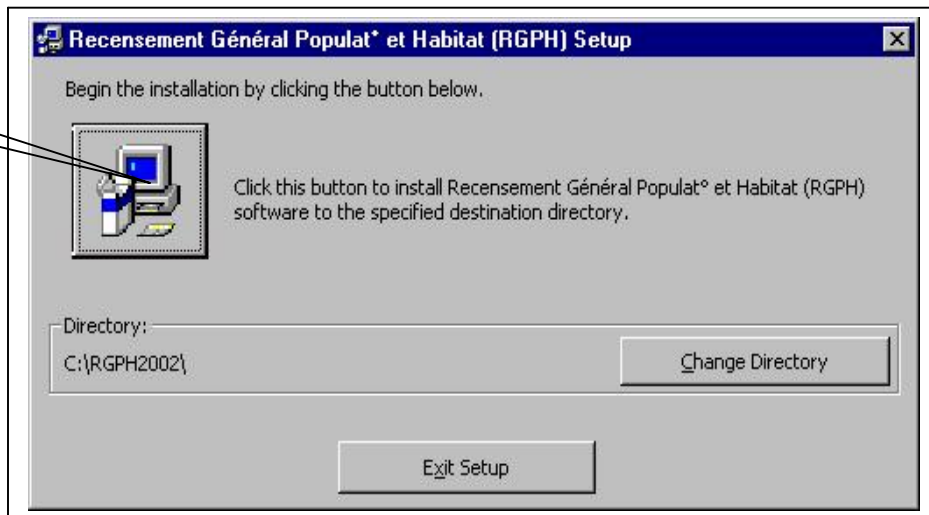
Recensement Général Populat* et Habitat (RGPH) Setup

Begin the installation by clicking the button below.

Click this button to install Recensement Général Populat° et Habitat (RGPH) software to the specified destination directory.

Directory:

C:\RGPH2002\

Change Directory

Exit Setup